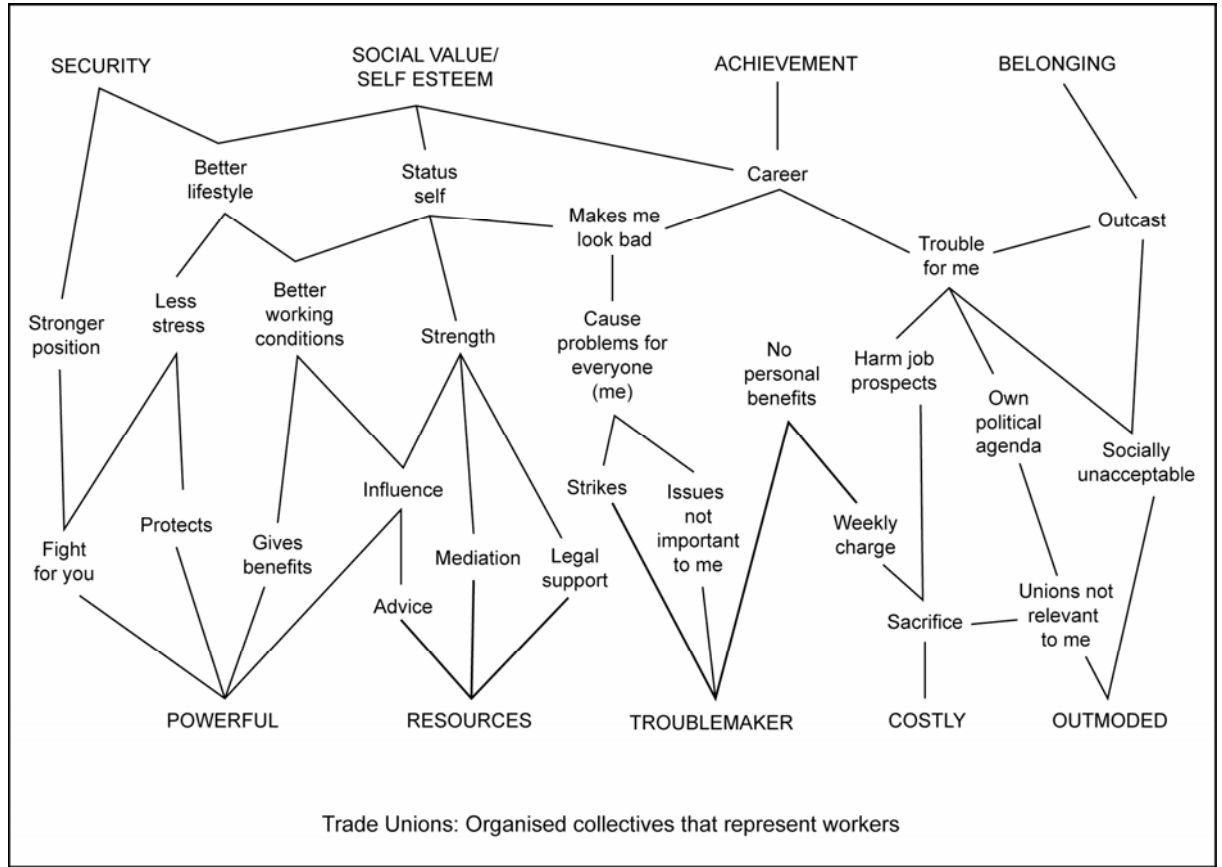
SECURITY

SOCIAL VALUE/ SELF ESTEEM

ACHIEVEMENT

BELONGING

Better lifestyle

Status self

Career

Makes me look bad

Outcast

Trouble for me

Less stress

Better working conditions

Stronger position

Strength

Cause problems for everyone (me)

No personal benefits

Harm job prospects

Own political agenda

Socially unacceptable

Influence

Strikes

Issues not important to me

Weekly charge

Fight for you

Protects

Gives benefits

Mediation

Legal support

Advice

Unions not relevant to me

Sacrifice

POWERFUL

RESOURCES

TROUBLEMAKER

COSTLY

OUTMODED

Trade Unions: Organised collectives that represent workers